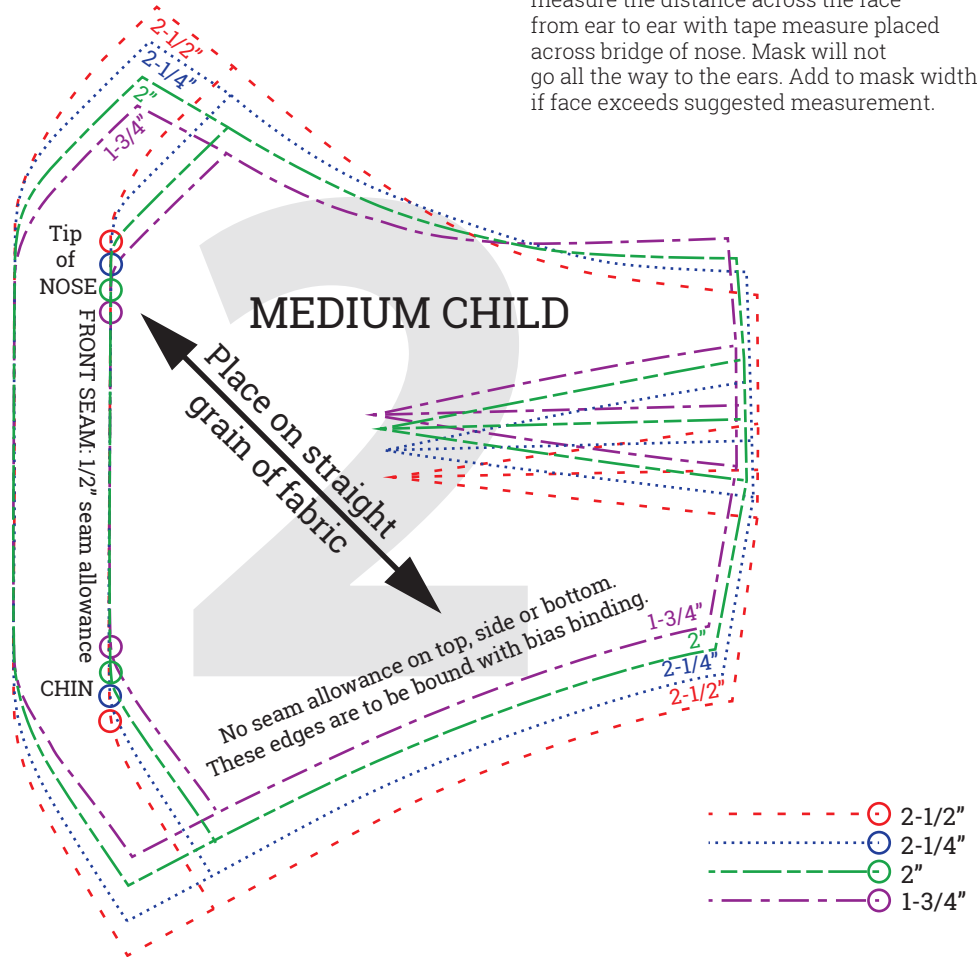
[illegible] from ear to ear with tape measure placed across bridge of nose. Mask will not go all the way to the ears. Add to mask width if face exceeds suggested measurement.

2-1/2"
2-1/4"
2"
1-3/4"

Tip of NOSE

MEDIUM CHILD

2

Place on straight grain of fabric

FRONT SEAM: 1/2" seam allowance

CHIN

No seam allowance on top, side or bottom. These edges are to be bound with bias binding.

1-3/4"
2"
2-1/4"
2-1/2"

2-1/2"
2-1/4"
2"
1-3/4"